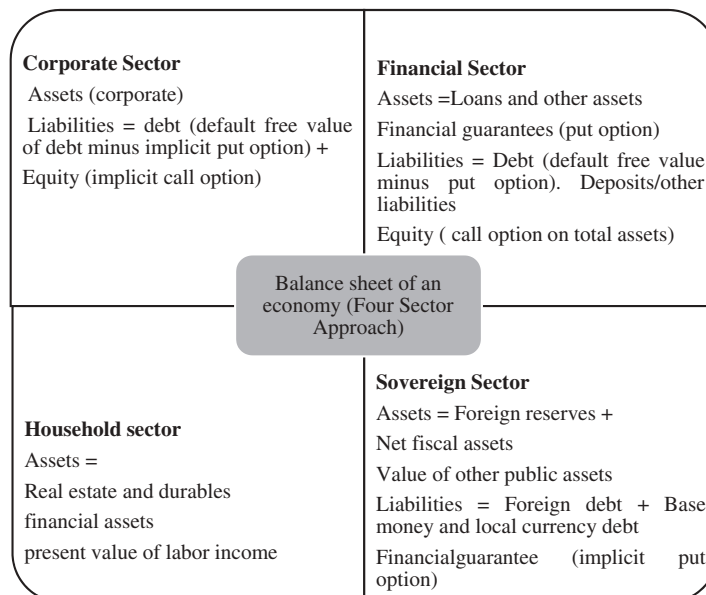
**Corporate Sector**

Assets (corporate)

Liabilities = debt (default free value of debt minus implicit put option) +

Equity (implicit call option)

**Financial Sector**

Assets =Loans and other assets

Financial guarantees (put option)

Liabilities = Debt (default free value minus put option). Deposits/other liabilities

Equity ( call option on total assets)

Balance sheet of an economy (Four Sector Approach)

**Household sector**

Assets =

Real estate and durables

financial assets

present value of labor income

**Sovereign Sector**

Assets = Foreign reserves +

Net fiscal assets

Value of other public assets

Liabilities = Foreign debt + Base money and local currency debt

Financialguarantee (implicit put option)